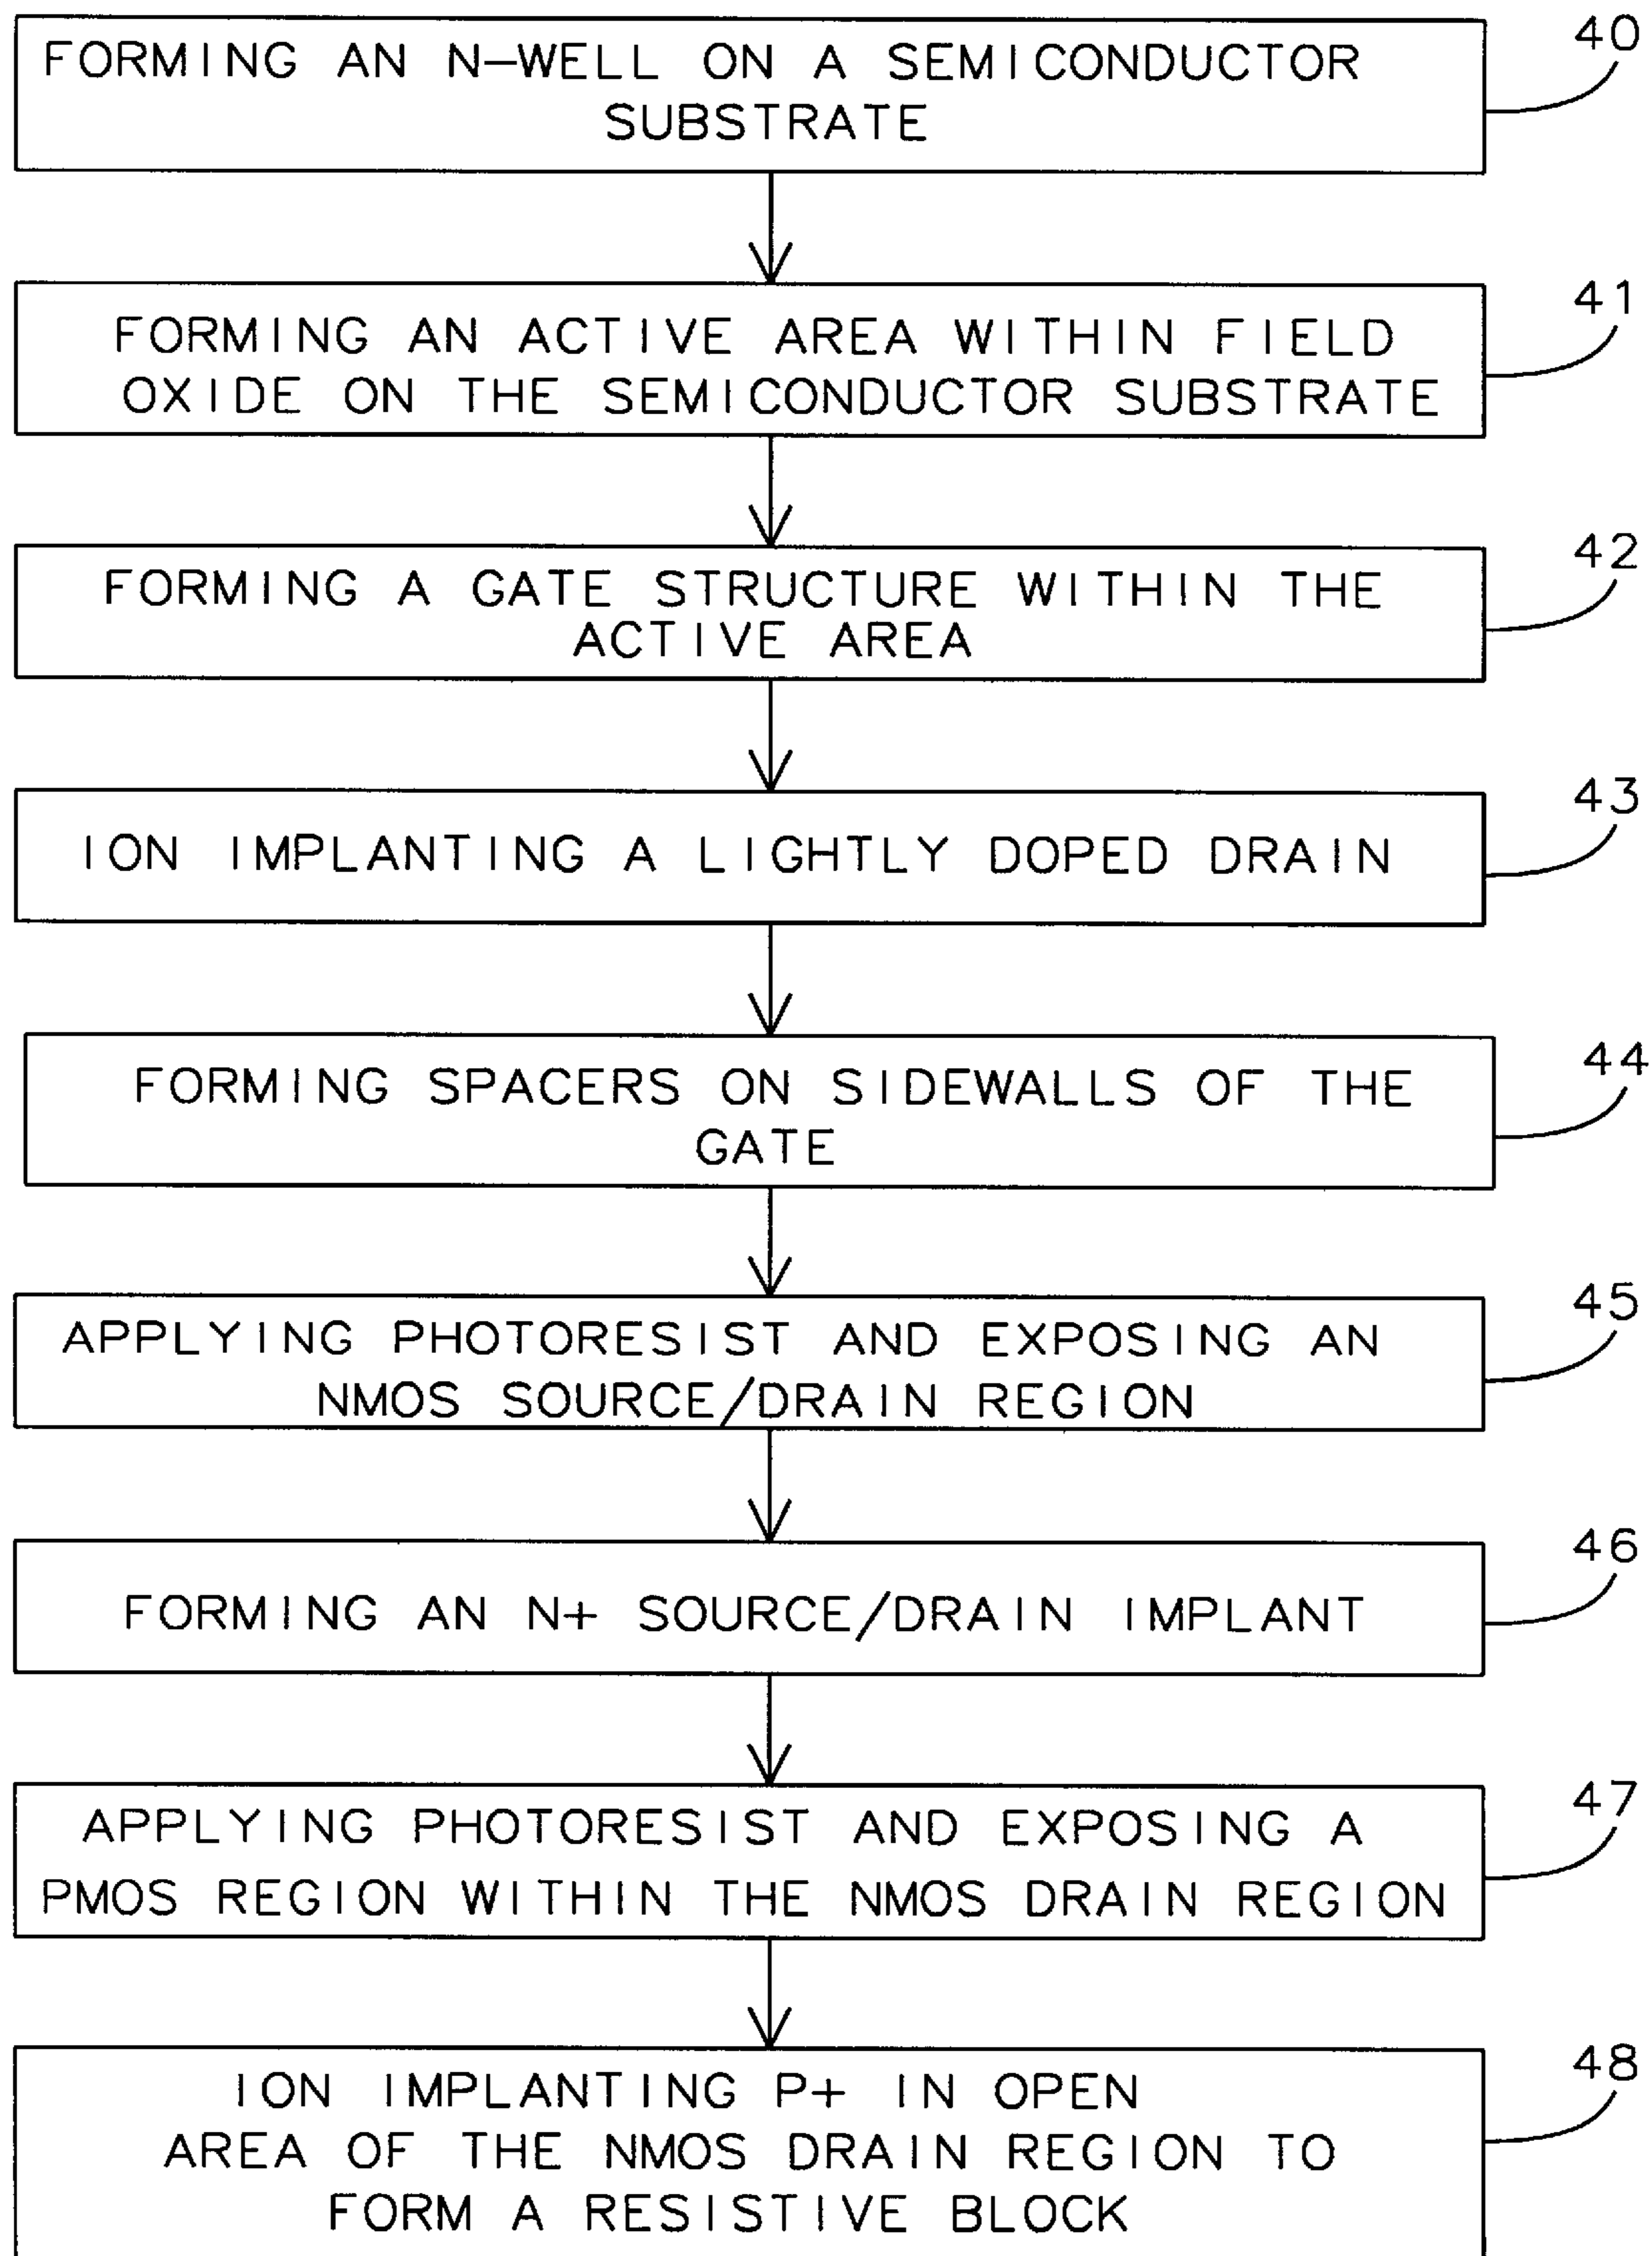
FORMING AN N-WELL ON A SEMICONDUCTOR SUBSTRATE

40

FORMING AN ACTIVE AREA WITHIN FIELD OXIDE ON THE SEMICONDUCTOR SUBSTRATE

41

FORMING A GATE STRUCTURE WITHIN THE ACTIVE AREA

42

ION IMPLANTING A LIGHTLY DOPED DRAIN

43

FORMING SPACERS ON SIDEWALLS OF THE GATE

44

APPLYING PHOTORESIST AND EXPOSING AN NMOS SOURCE/DRAIN REGION

45

FORMING AN N+ SOURCE/DRAIN IMPLANT

46

APPLYING PHOTORESIST AND EXPOSING A PMOS REGION WITHIN THE NMOS DRAIN REGION

47

ION IMPLANTING P+ IN OPEN AREA OF THE NMOS DRAIN REGION TO FORM A RESISTIVE BLOCK

48